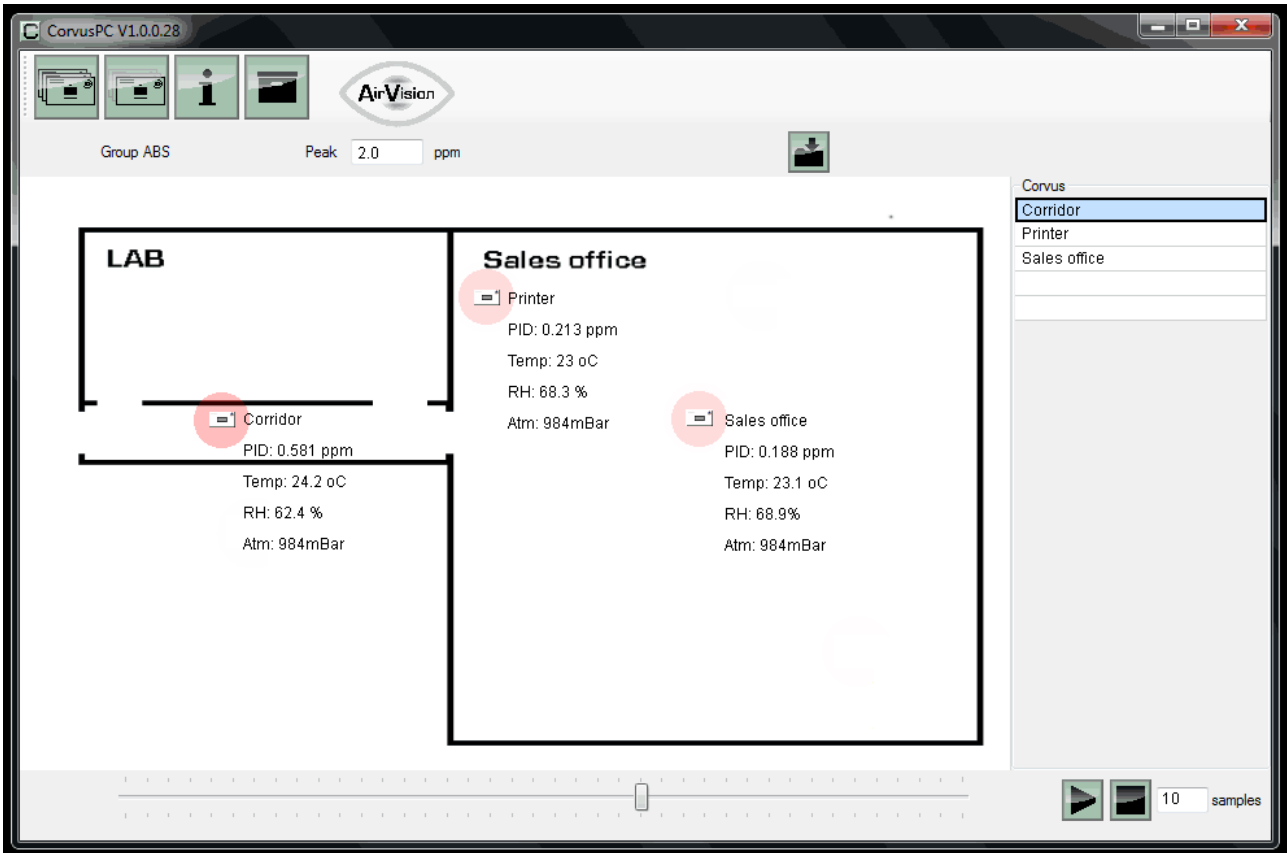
CorvusPC V1.0.0.28

AirVision

Group ABS

Peak 2.0 ppm

Corvus
Corridor
Printer
Sales office

LAB

Sales office

Printer
PID: 0.213 ppm
Temp: 23 oC
RH: 68.3 %
Atm: 984mBar

Corridor
PID: 0.581 ppm
Temp: 24.2 oC
RH: 62.4 %
Atm: 984mBar

Sales office
PID: 0.188 ppm
Temp: 23.1 oC
RH: 68.9%
Atm: 984mBar

10 samples